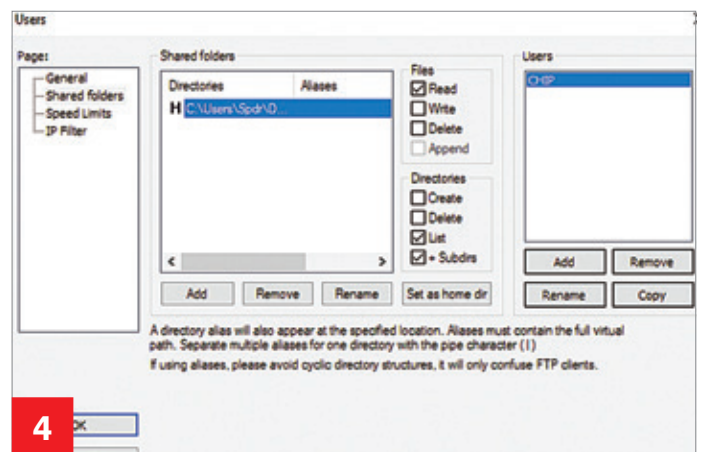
Users

Page:
General
Shared folders
Speed Limits
IP Filter

Shared folders

| Directories | Aliases |
|---|---|
| H C:\Users\Spdr\D... | |

Files
Read
Write
Delete
Append

Directories
Create
Delete
List
+ Subdirs

Add
Remove
Rename
Set as home dir

Users
CHIP

Add
Remove
Rename
Copy

A directory alias will also appear at the specified location. Aliases must contain the full virtual path. Separate multiple aliases for one directory with the pipe character (|)

If using aliases, please avoid cyclic directory structures, it will only confuse FTP clients.

4

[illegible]K